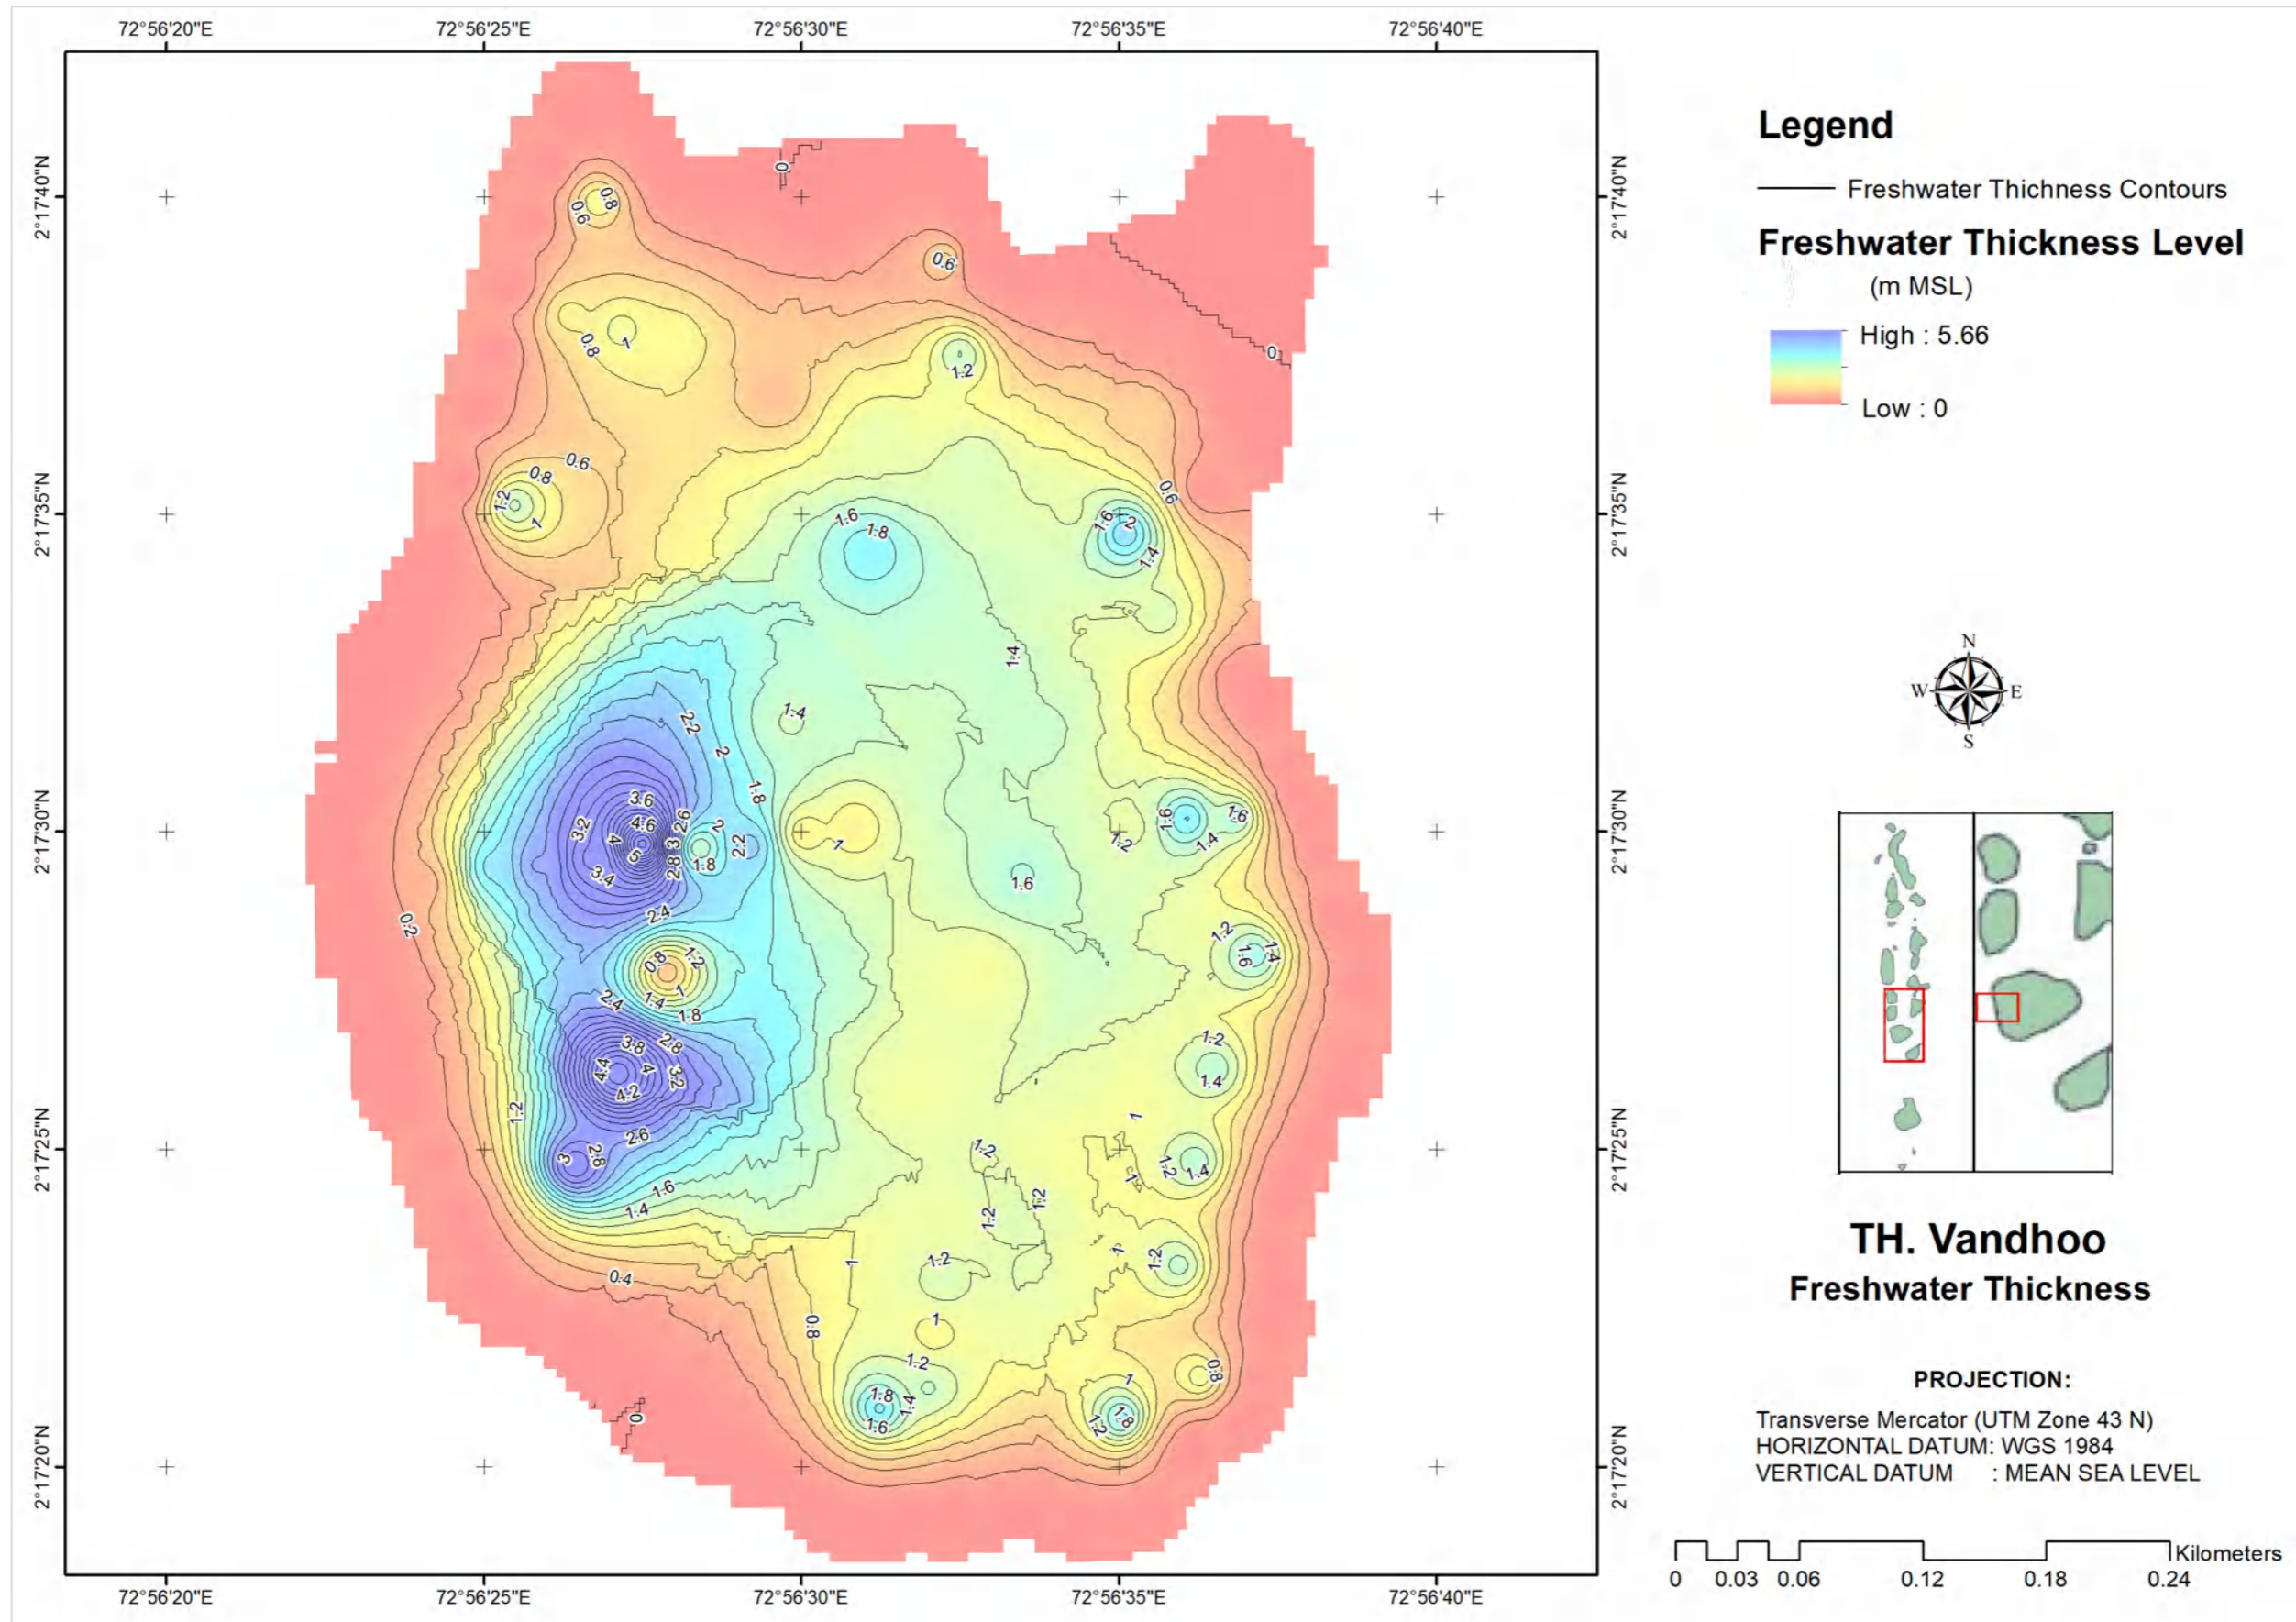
72°56'20"E 72°56'25"E 72°56'30"E 72°56'35"E 72°56'40"E

2°17'40"N
2°17'35"N
2°17'30"N
2°17'25"N
2°17'20"N

0 0.8 0.6 0.6 0.8 1 1.2 0 0.6 0.8 1.2 1 1.6 1.8 1.6 2 1.4 0.6 1.4 2.2 2 1.4 1.8 3.6 4.6 2.6 3.2 4 5 3 2 2.2 1.8 2.8 3.4 1 1.2 1.6 1.6 1.4 1.6 0.2 2.4 1.2 0.8 1.2 1.6 1.4 1 1.4 2.4 1.8 1.2 3.8 2.8 4.4 4 3.2 1.4 4.2 1.2 1 2.6 1.2 1.2 1.4 3 2.8 1 1.6 1.2 1.2 1.4 1 1.2 1.2 1 1.2 0.4 1 0.8 1.2 0.8 1.8 1.4 1 1.6 1.8 0 1.2

Legend
Freshwater Thichness Contours
Freshwater Thickness Level
(m MSL)
High : 5.66
Low : 0

N
W E
S

TH. Vandhoo
Freshwater Thickness

PROJECTION:
Transverse Mercator (UTM Zone 43 N)
HORIZONTAL DATUM: WGS 1984
VERTICAL DATUM : MEAN SEA LEVEL

0 0.03 0.06 0.12 0.18 0.24 Kilometers